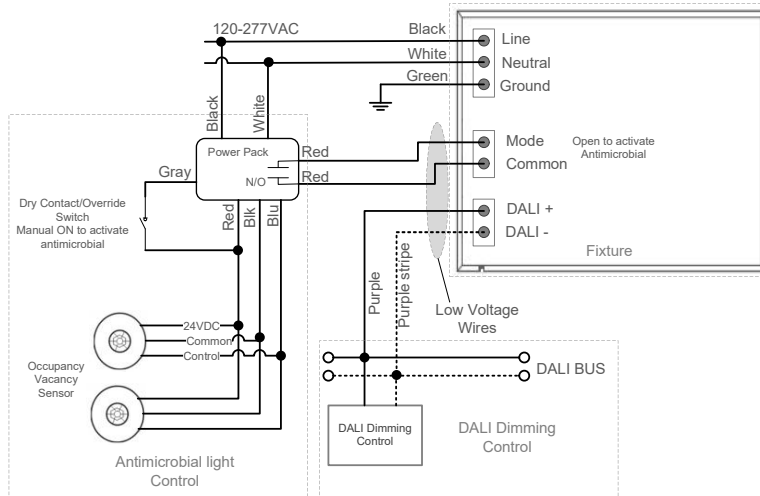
120-277VAC

Black
White
Green

Line
Neutral
Ground

Black
White

Power Pack

Red
Red
N/O

Gray

Mode
Common

Open to activate Antimicrobial

Dry Contact/Override Switch
Manual ON to activate antimicrobial

Red
Blk
Blu

DALI +
DALI -

Fixture

Purple
Purple stripe

Low Voltage Wires

24VDC
Common
Control

Occupancy Vacancy Sensor

DALI BUS

DALI Dimming Control

DALI Dimming Control

Antimicrobial light Control